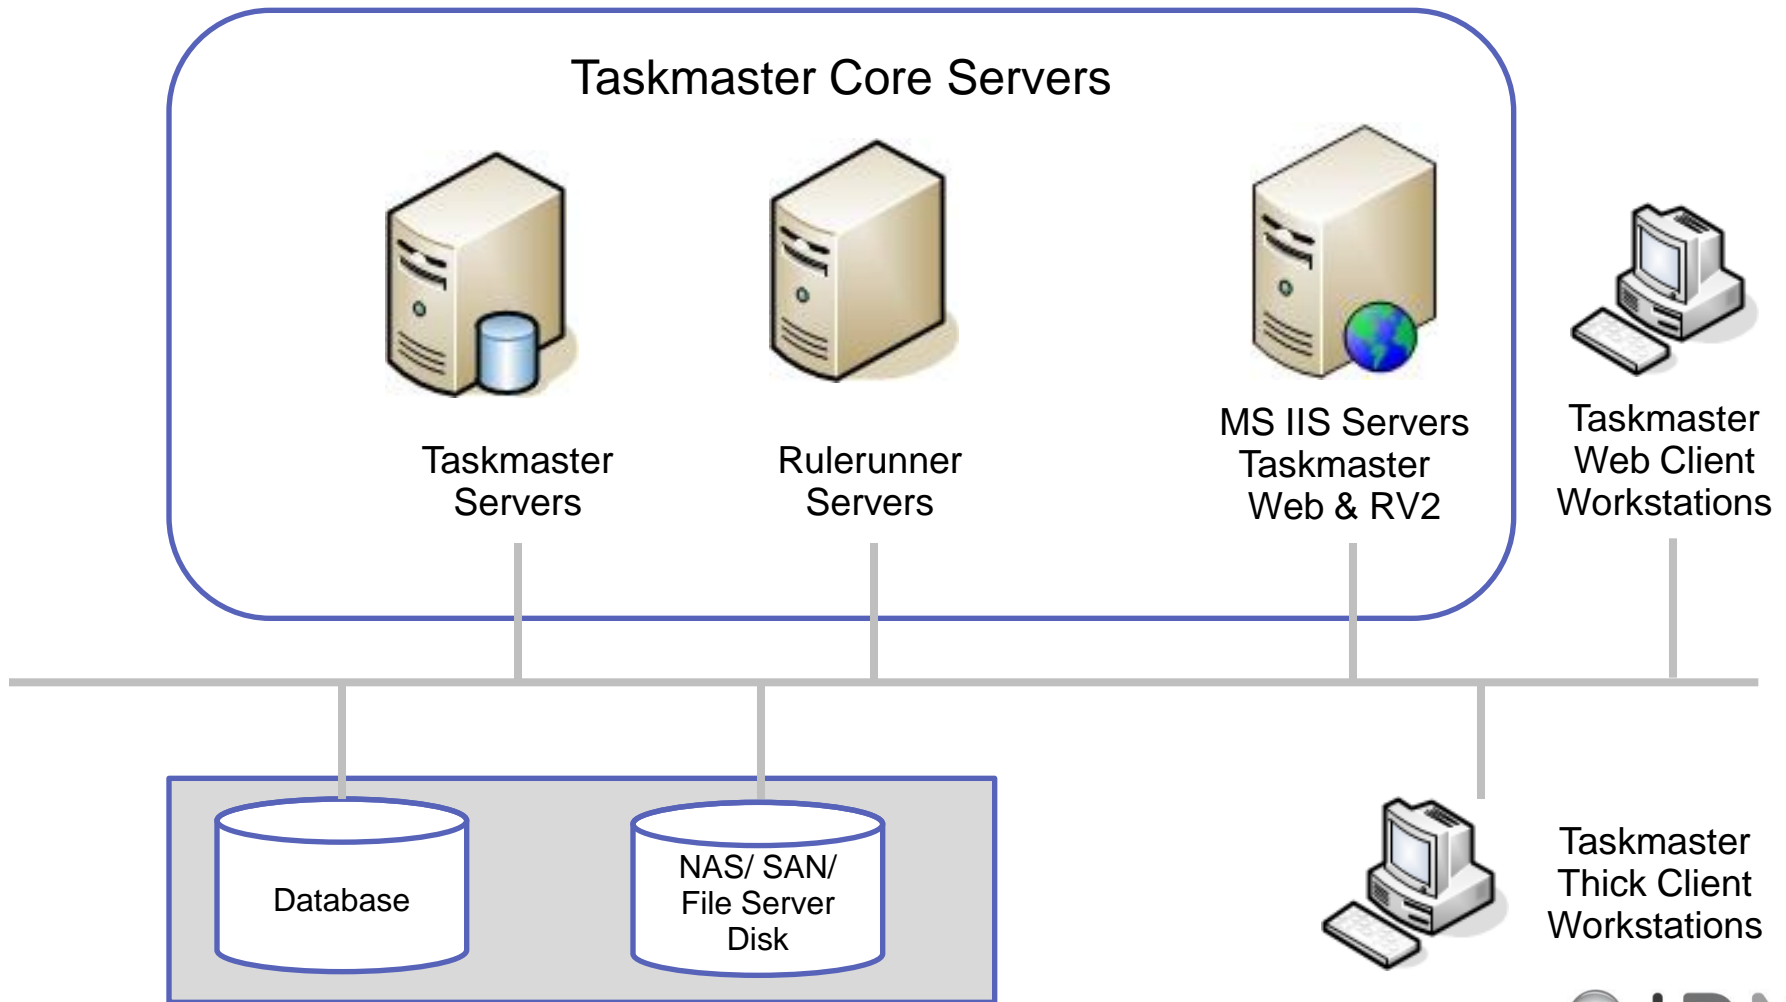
Taskmaster Core Servers

Taskmaster Servers

Rulerunner Servers

MS IIS Servers Taskmaster Web & RV2

Taskmaster Web Client Workstations

Database

NAS/ SAN/ File Server Disk

Taskmaster Thick Client Workstations

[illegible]